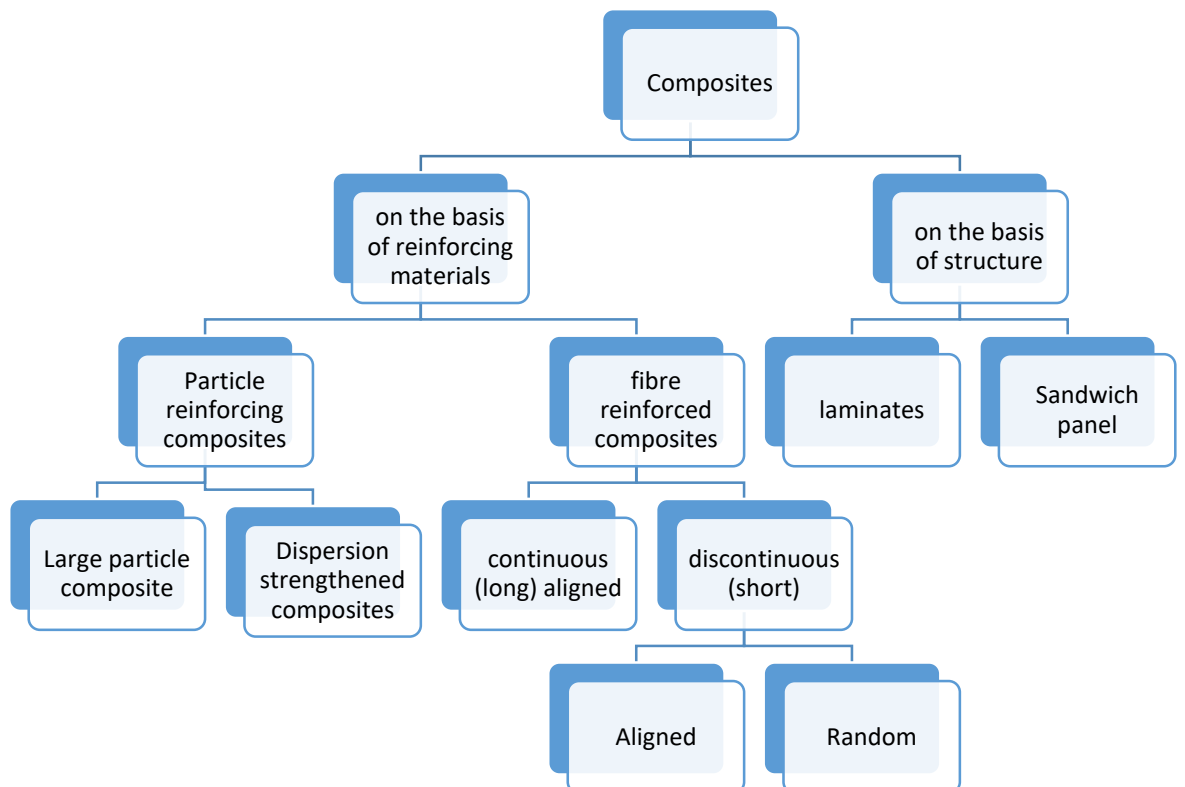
Composites

on the basis of reinforcing materials

on the basis of structure

Particle reinforcing composites

fibre reinforced composites

laminates

Sandwich panel

Large particle composite

Dispersion strengthened composites

continuous (long) aligned

discontinuous (short)

Aligned

Random